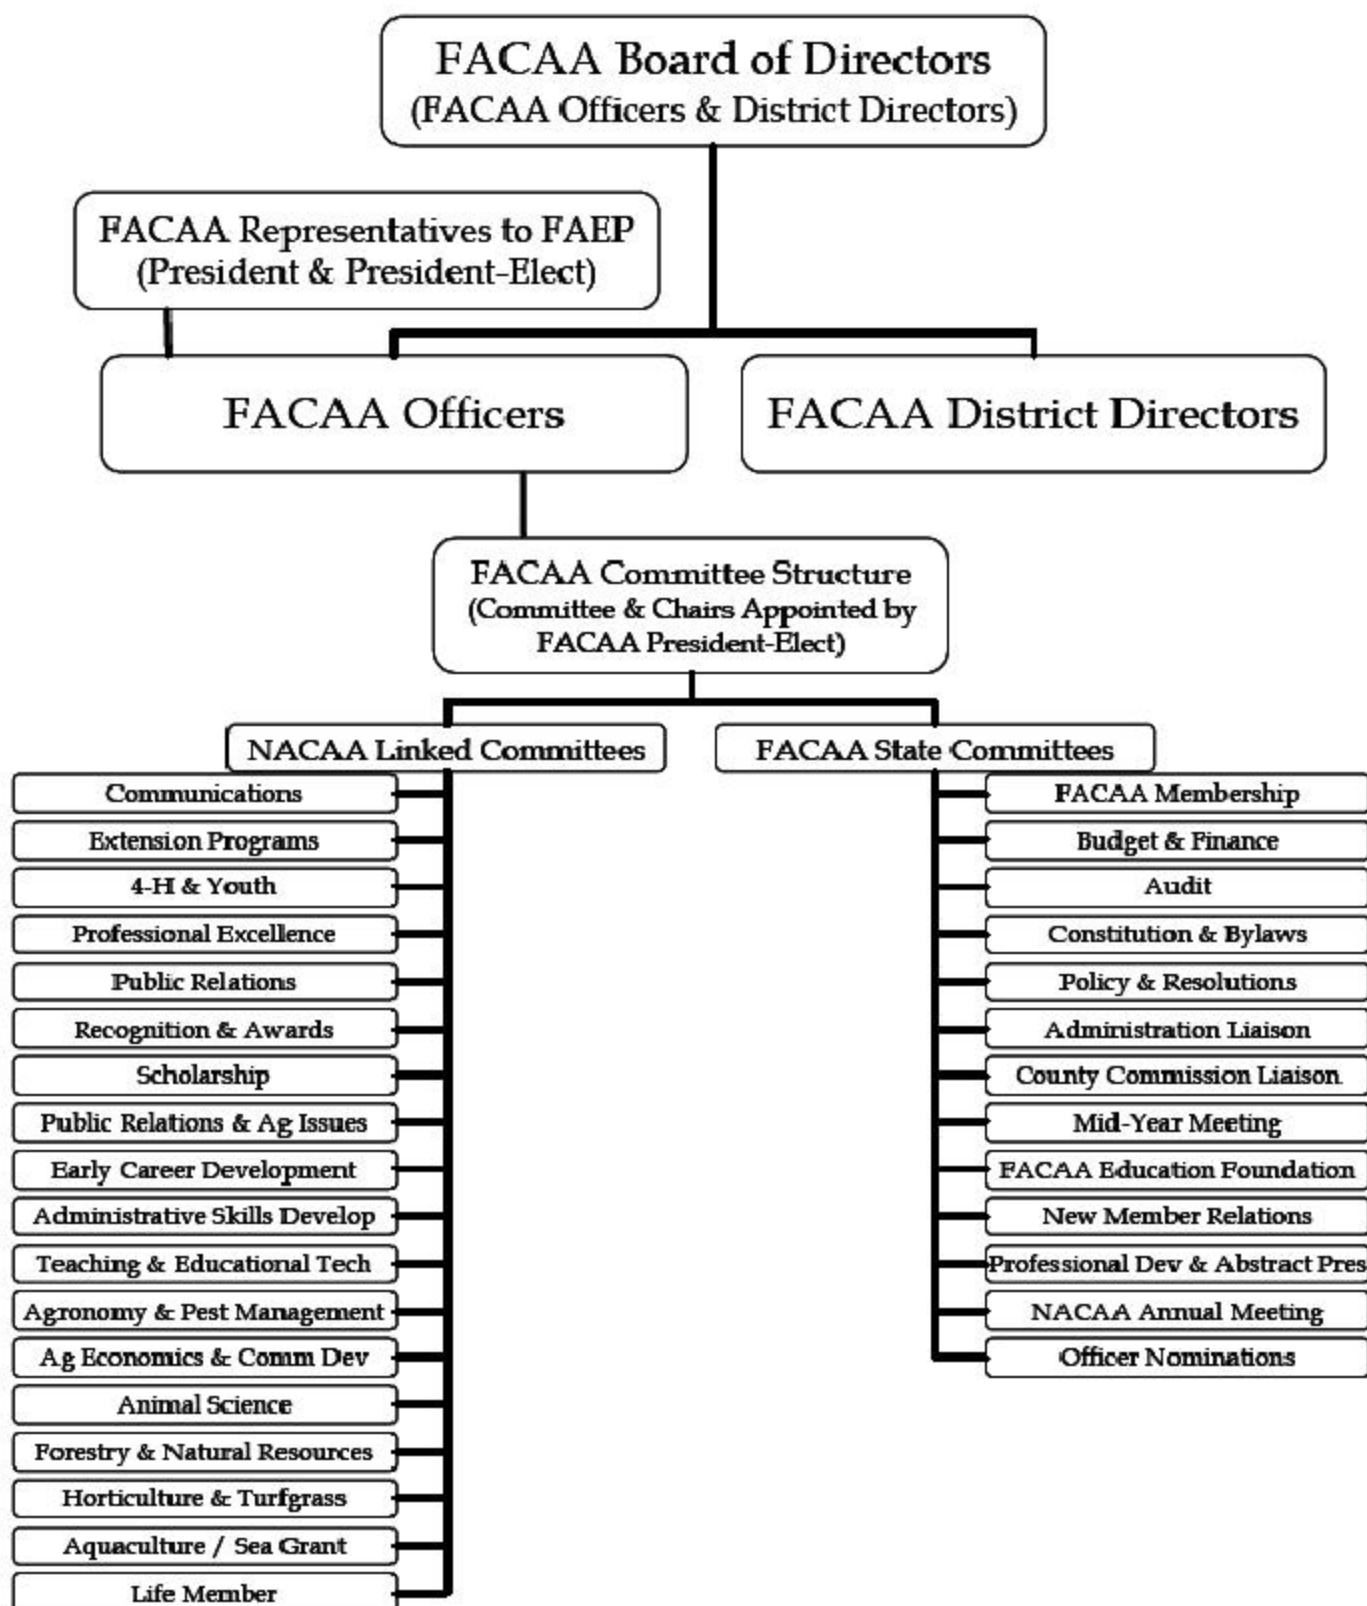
FACAA Board of Directors
(FACAA Officers & District Directors)

FACAA Representatives to FAEP
(President & President-Elect)

FACAA Officers

FACAA District Directors

FACAA Committee Structure
(Committee & Chairs Appointed by FACAA President-Elect)

NACAA Linked Committees

Communications
Extension Programs
4-H & Youth
Professional Excellence
Public Relations
Recognition & Awards
Scholarship
Public Relations & Ag Issues
Early Career Development
Administrative Skills Develop
Teaching & Educational Tech
Agronomy & Pest Management
Ag Economics & Comm Dev
Animal Science
Forestry & Natural Resources
Horticulture & Turfgrass
Aquaculture / Sea Grant
Life Member

FACAA State Committees

FACAA Membership
Budget & Finance
Audit
Constitution & Bylaws
Policy & Resolutions
Administration Liaison
County Commission Liaison
Mid-Year Meeting
FACAA Education Foundation
New Member Relations
Professional Dev & Abstract Pres
NACAA Annual Meeting
Officer Nominations